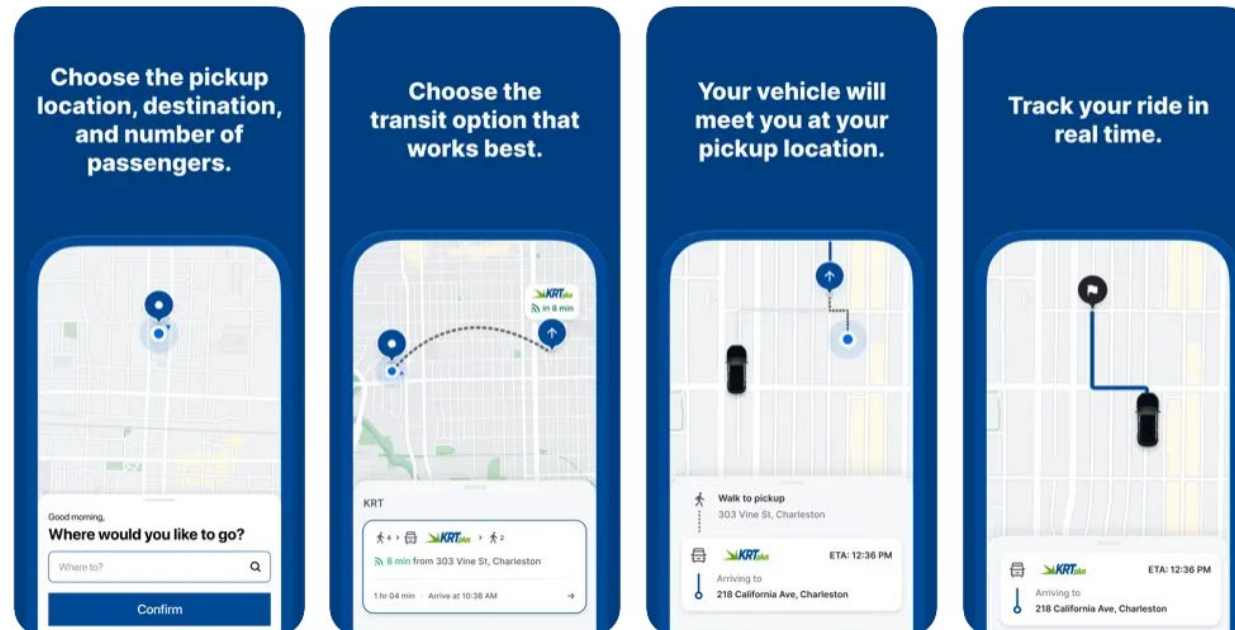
Choose the pickup location, destination, and number of passengers.

Good morning,

Where would you like to go?

Where to?

Confirm

Choose the transit option that works best.

KRT plus

in 8 min

KRT

4 › KRT plus › 2

8 min from 303 Vine St, Charleston

1 hr 04 min · Arrive at 10:38 AM

Your vehicle will meet you at your pickup location.

Walk to pickup

303 Vine St, Charleston

KRT plus

ETA: 12:36 PM

Arriving to

218 California Ave, Charleston

Track your ride in real time.

KRT plus

ETA: 12:36 PM

Arriving to

218 California Ave, Charleston